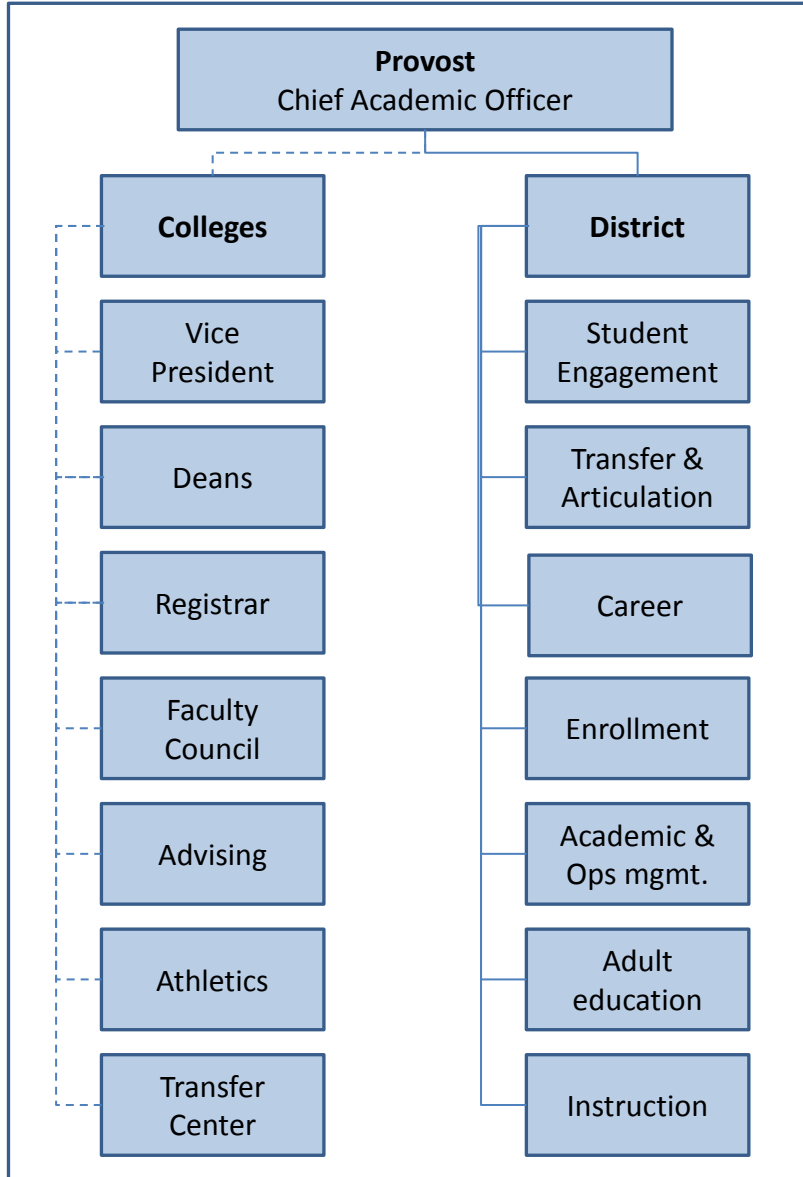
**Provost**
Chief Academic Officer

**Colleges**

Vice President

Deans

Registrar

Faculty Council

Advising

Athletics

Transfer Center

**District**

Student Engagement

Transfer & Articulation

Career

Enrollment

Academic & Ops mgmt.

Adult education

Instruction